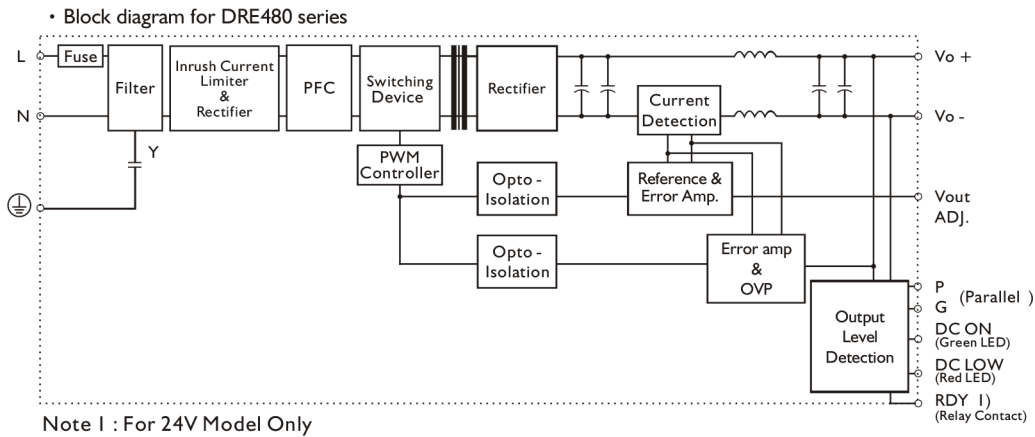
· Block diagram for DRE480 series

L
N
Fuse
Filter
Y
Inrush Current Limiter & Rectifier
PFC
Switching Device
Rectifier
PWM Controller
Current Detection
Opto - Isolation
Reference & Error Amp.
Opto - Isolation
Error amp & OVP
Output Level Detection
Vo +
Vo -
Vout ADJ.
P
G (Parallel )
DC ON (Green LED)
DC LOW (Red LED)
RDY 1) (Relay Contact)

Note 1 : For 24V Model Only